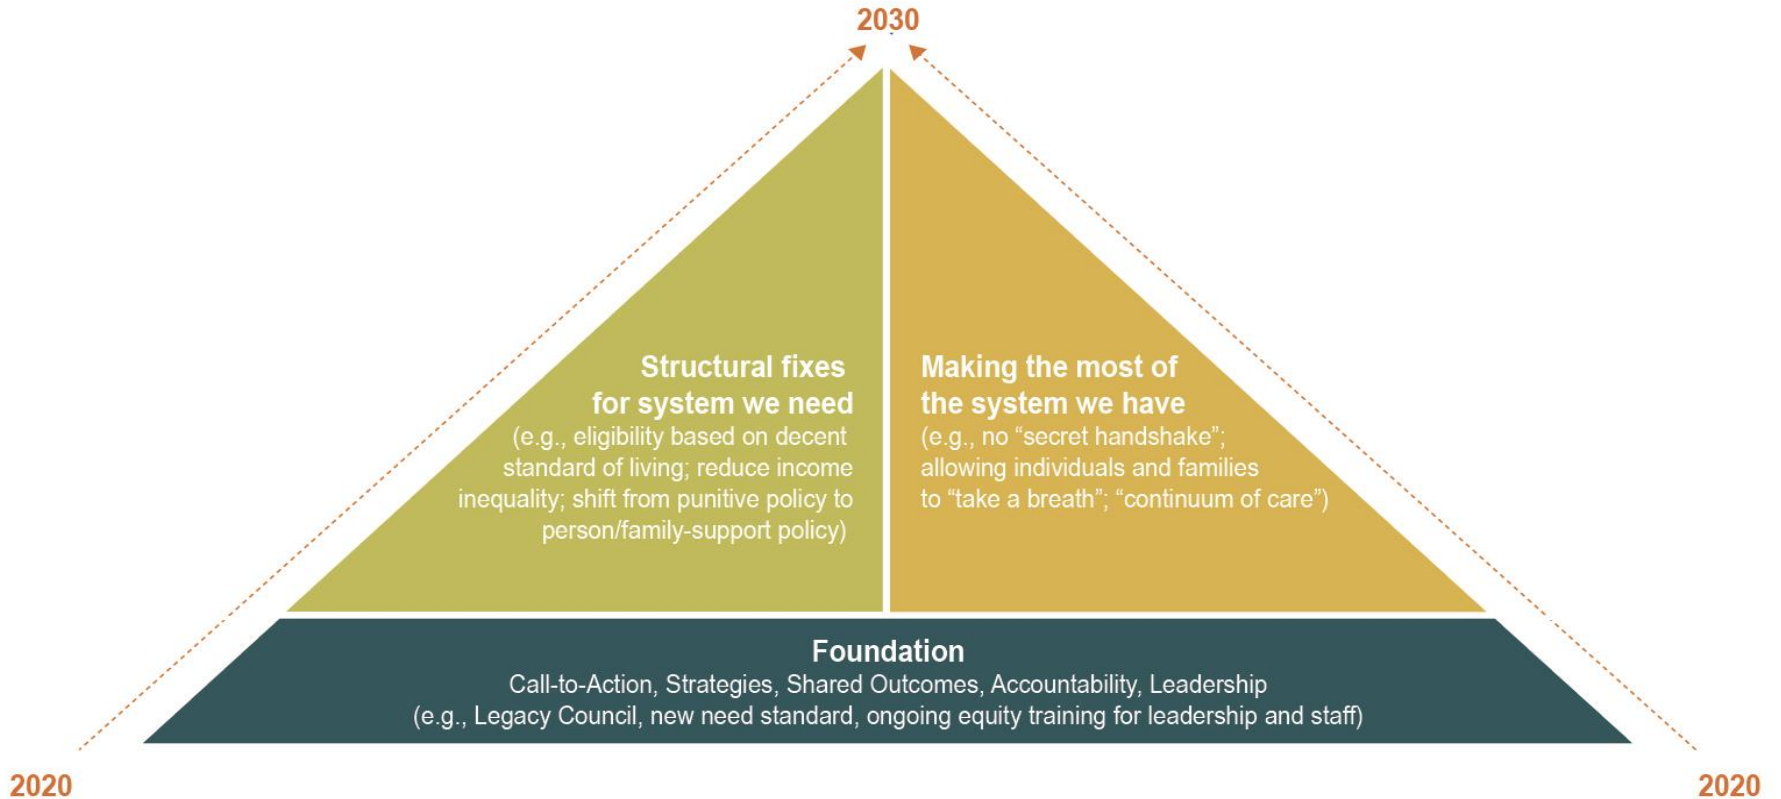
2030

Structural fixes for system we need
(e.g., eligibility based on decent standard of living; reduce income inequality; shift from punitive policy to person/family-support policy)

Making the most of the system we have
(e.g., no “secret handshake”; allowing individuals and families to “take a breath”; “continuum of care”)

Foundation
Call-to-Action, Strategies, Shared Outcomes, Accountability, Leadership
(e.g., Legacy Council, new need standard, ongoing equity training for leadership and staff)

2020

2020